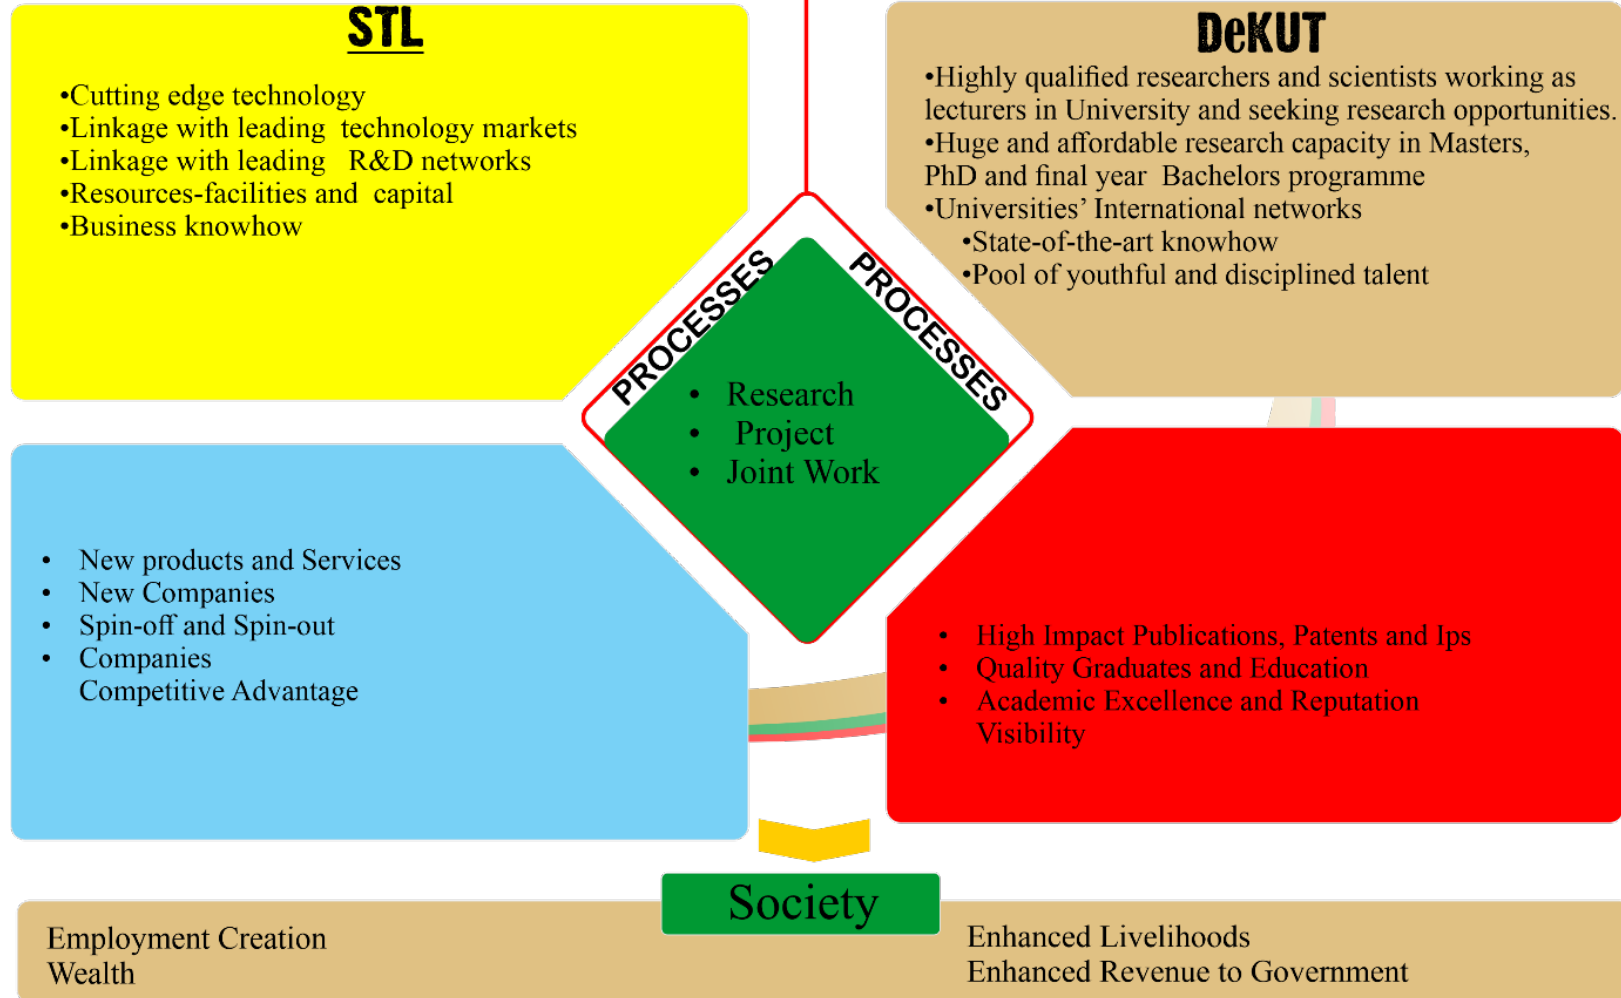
STL

•Cutting edge technology
•Linkage with leading technology markets
•Linkage with leading R&D networks
•Resources-facilities and capital
•Business knowhow

DeKUT

•Highly qualified researchers and scientists working as lecturers in University and seeking research opportunities.
•Huge and affordable research capacity in Masters, PhD and final year Bachelors programme
•Universities' International networks
•State-of-the-art knowhow
•Pool of youthful and disciplined talent

PROCESSES

PROCESSES

• Research
• Project
• Joint Work

• New products and Services
• New Companies
• Spin-off and Spin-out
• Companies
Competitive Advantage

• High Impact Publications, Patents and Ips
• Quality Graduates and Education
• Academic Excellence and Reputation
Visibility

Society

Employment Creation
Wealth

Enhanced Livelihoods
Enhanced Revenue to Government